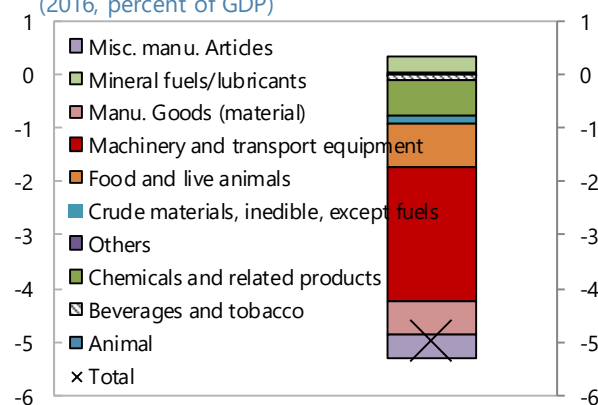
(2016, percent of GDP)

1
0
-1
-2
-3
-4
-5
-6

Misc. manu. Artides
Mineral fuels/lubricants
Manu. Goods (material)
Machinery and transport equipment
Food and live animals
Crude materials, inedible, except fuels
Others
Chemicals and related products
Beverages and tobacco
Animal
Total

1
0
-1
-2
-3
-4
-5
-6